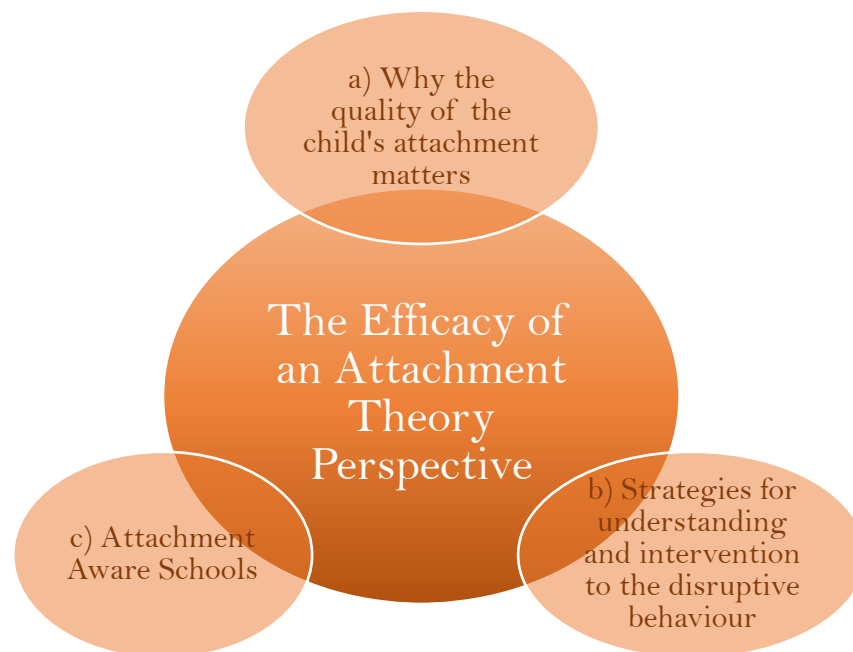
a) Why the quality of the child's attachment matters

The Efficacy of an Attachment Theory Perspective

c) Attachment Aware Schools

b) Strategies for understanding and intervention to the disruptive behaviour